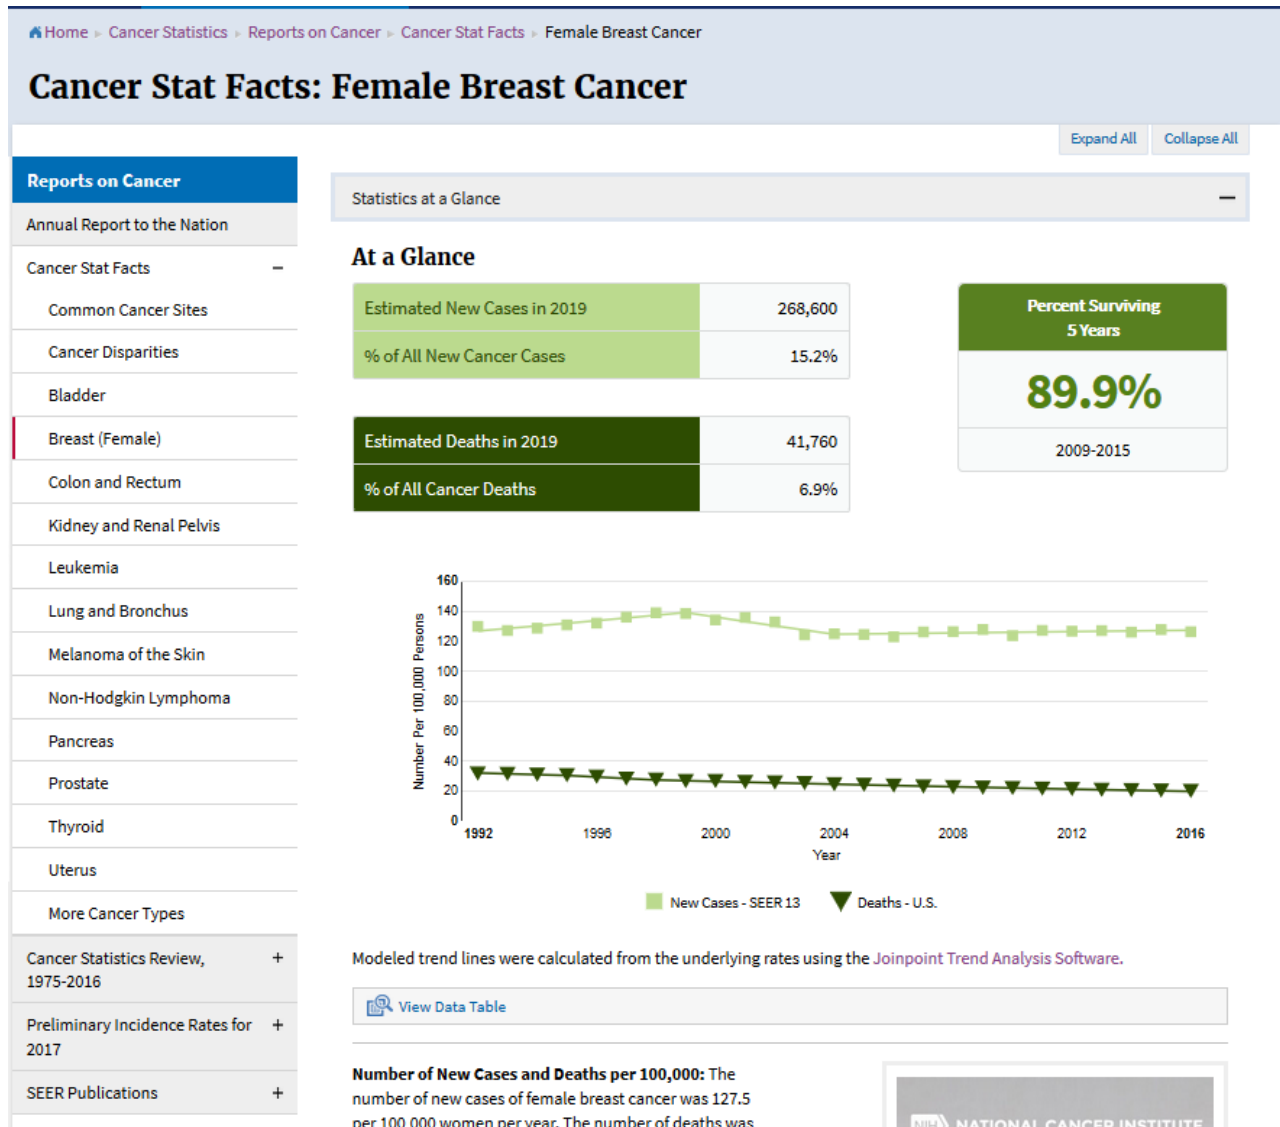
Home ▸ Cancer Statistics ▸ Reports on Cancer ▸ Cancer Stat Facts ▸ Female Breast Cancer

Cancer Stat Facts: Female Breast Cancer

Expand All | Collapse All

Reports on Cancer

Annual Report to the Nation

Cancer Stat Facts −

Common Cancer Sites

Cancer Disparities

Bladder

Breast (Female)

Colon and Rectum

Kidney and Renal Pelvis

Leukemia

Lung and Bronchus

Melanoma of the Skin

Non-Hodgkin Lymphoma

Pancreas

Prostate

Thyroid

Uterus

More Cancer Types

Cancer Statistics Review, 1975-2016 +

Preliminary Incidence Rates for 2017 +

SEER Publications +

Statistics at a Glance −

At a Glance

| Estimated New Cases in 2019 | 268,600 |
|---|---|
| % of All New Cancer Cases | 15.2% |

| Estimated Deaths in 2019 | 41,760 |
|---|---|
| % of All Cancer Deaths | 6.9% |

Percent Surviving 5 Years

89.9%

2009-2015

160
140
120
100
80
60
40
20
0

Number Per 100,000 Persons

1992 1996 2000 2004 2008 2012 2016

Year

New Cases - SEER 13 Deaths - U.S.

Modeled trend lines were calculated from the underlying rates using the Joinpoint Trend Analysis Software.

View Data Table

Number of New Cases and Deaths per 100,000: The number of new cases of female breast cancer was 127.5 per 100,000 women per year. The number of deaths was

NIH NATIONAL CANCER INSTITUTE